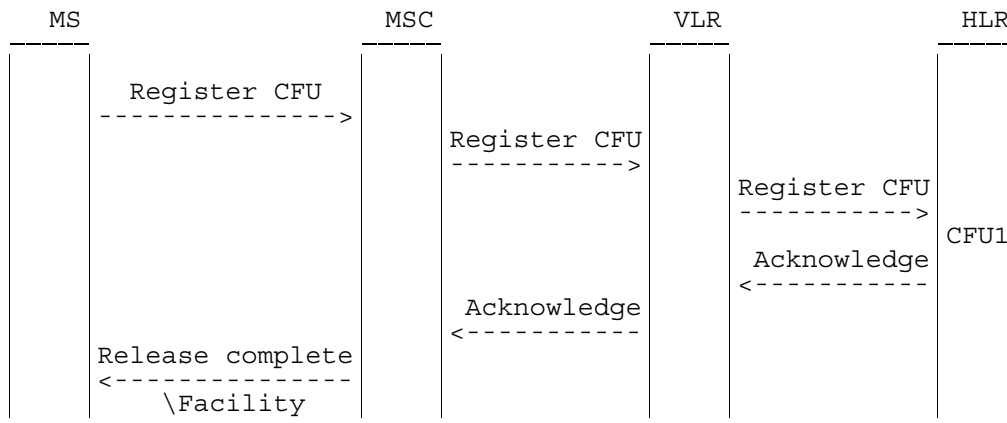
MS MSC VLR HLR

Register CFU
--------------->

Register CFU
----------->

Register CFU
----------->

CFU1

Acknowledge
<-----------

Acknowledge
<-----------

Release complete
<---------------
\Facility